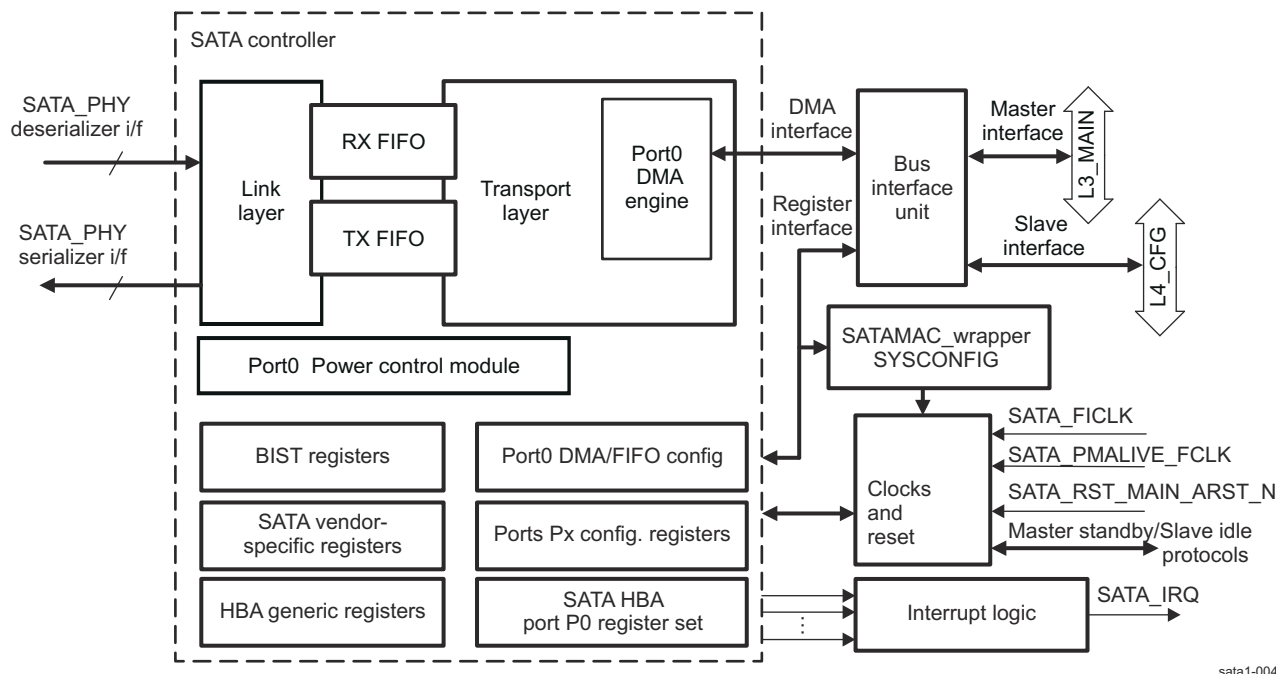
SATA controller

SATA_PHY deserializer i/f

SATA_PHY serializer i/f

Link layer

RX FIFO

TX FIFO

Transport layer

Port0 DMA engine

DMA interface

Register interface

Bus interface unit

Master interface

L3_MAIN

Slave interface

L4_CFG

Port0 Power control module

SATAMAC_wrapper SYSCONFIG

BIST registers

Port0 DMA/FIFO config

SATA_FICLK

SATA_PMALIVE_FCLK

SATA_RST_MAIN_ARST_N

Clocks and reset

SATA vendor-specific registers

Ports Px config. registers

Master standby/Slave idle protocols

HBA generic registers

SATA HBA port P0 register set

Interrupt logic

SATA_IRQ

sata1-004